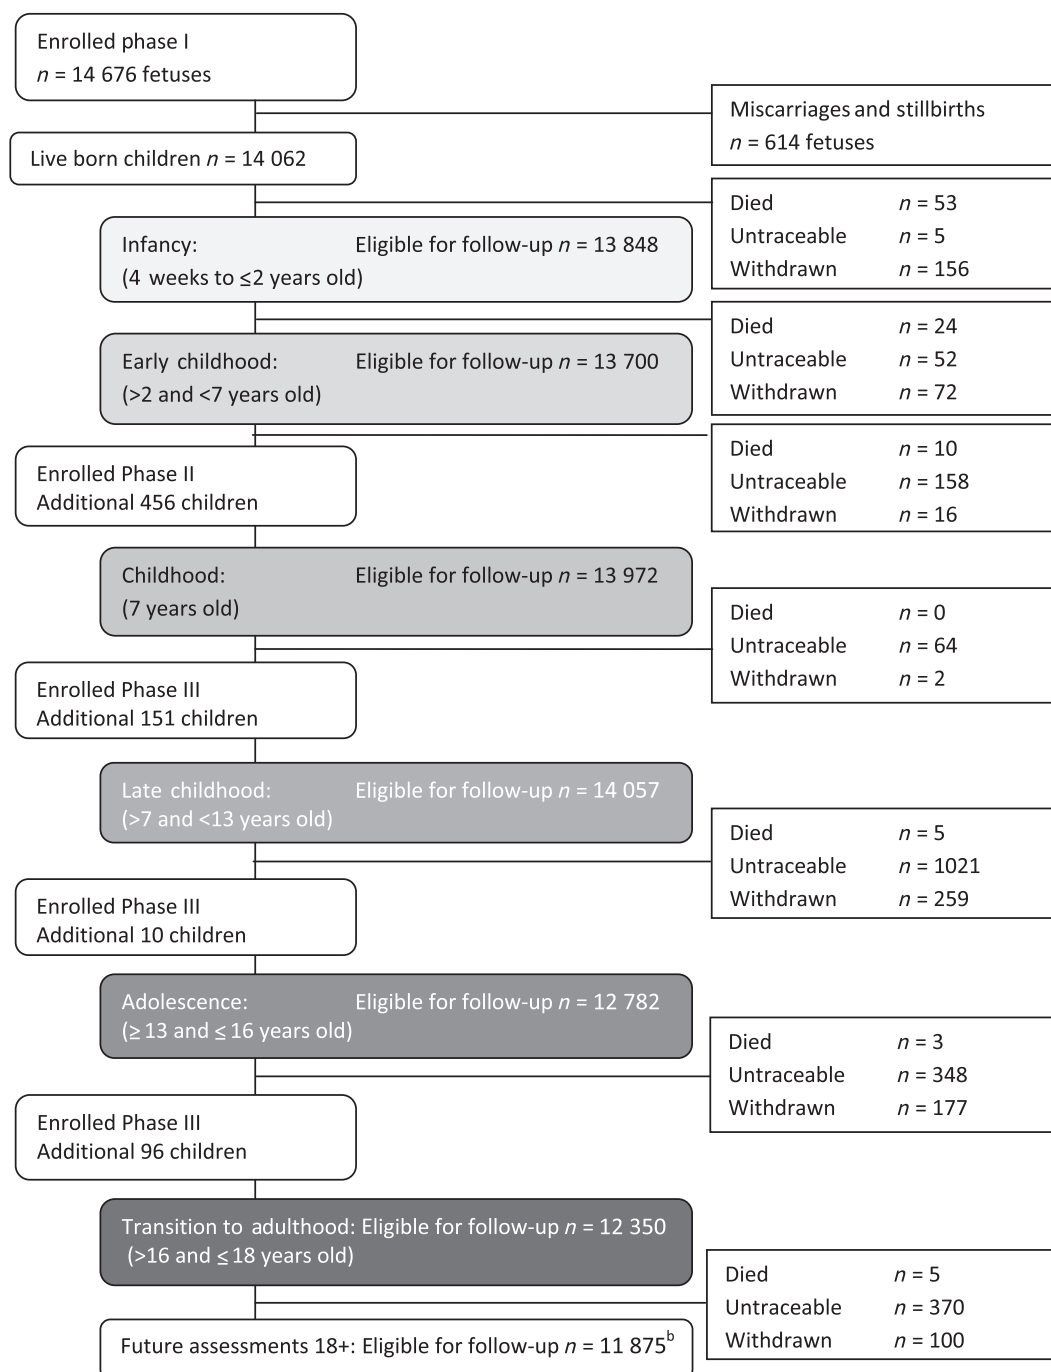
Enrolled phase I
$n$ = 14 676 fetuses

Miscarriages and stillbirths
$n$ = 614 fetuses

Live born children $n$ = 14 062

Died $n$ = 53
Untraceable $n$ = 5
Withdrawn $n$ = 156

Infancy: Eligible for follow-up $n$ = 13 848
(4 weeks to ≤2 years old)

Died $n$ = 24
Untraceable $n$ = 52
Withdrawn $n$ = 72

Early childhood: Eligible for follow-up $n$ = 13 700
(>2 and <7 years old)

Died $n$ = 10
Untraceable $n$ = 158
Withdrawn $n$ = 16

Enrolled Phase II
Additional 456 children

Childhood: Eligible for follow-up $n$ = 13 972
(7 years old)

Died $n$ = 0
Untraceable $n$ = 64
Withdrawn $n$ = 2

Enrolled Phase III
Additional 151 children

Late childhood: Eligible for follow-up $n$ = 14 057
(>7 and <13 years old)

Died $n$ = 5
Untraceable $n$ = 1021
Withdrawn $n$ = 259

Enrolled Phase III
Additional 10 children

Adolescence: Eligible for follow-up $n$ = 12 782
(≥ 13 and ≤ 16 years old)

Died $n$ = 3
Untraceable $n$ = 348
Withdrawn $n$ = 177

Enrolled Phase III
Additional 96 children

Transition to adulthood: Eligible for follow-up $n$ = 12 350
(>16 and ≤ 18 years old)

Died $n$ = 5
Untraceable $n$ = 370
Withdrawn $n$ = 100

Future assessments 18+: Eligible for follow-up $n$ = 11 875$^b$